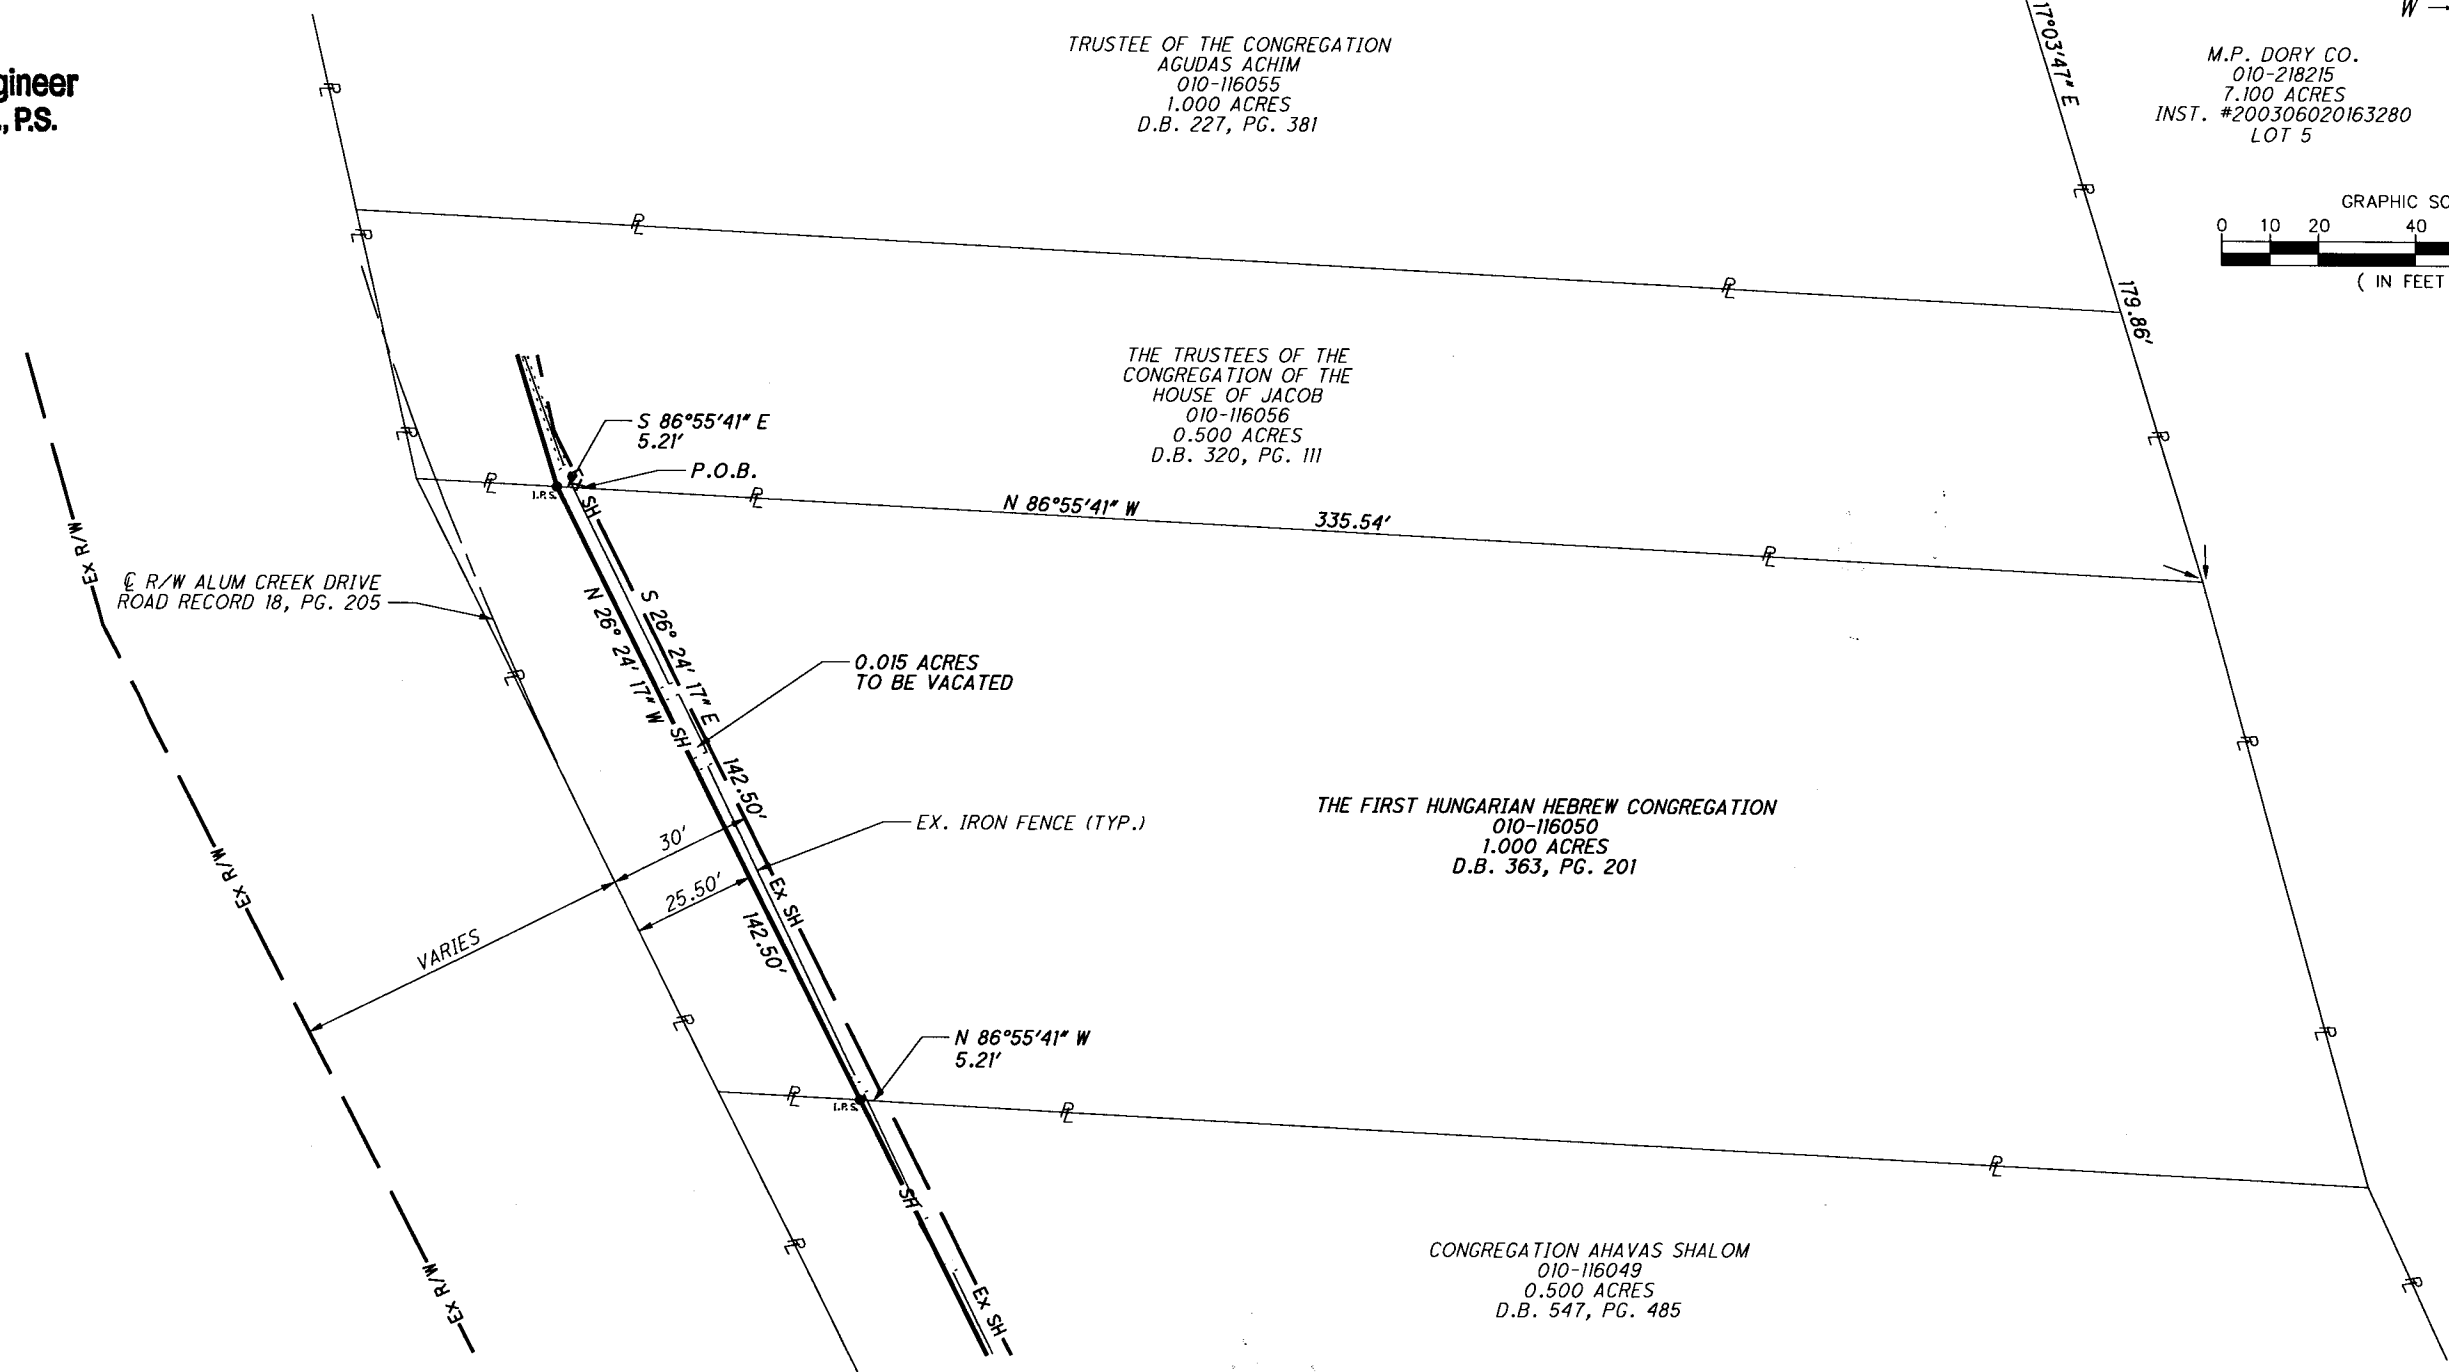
gineer
, P.S.

TRUSTEE OF THE CONGREGATION
AGUDAS ACHIM
010-116055
1.000 ACRES
D.B. 227, PG. 381

17°03'47" E

W —

M.P. DORY CO.
010-218215
7.100 ACRES
INST. #200306020163280
LOT 5

GRAPHIC SC
0 10 20 40
( IN FEET

179.86'

THE TRUSTEES OF THE
CONGREGATION OF THE
HOUSE OF JACOB
010-116056
0.500 ACRES
D.B. 320, PG. 111

S 86°55'41" E
5.21'

P.O.B.

I.P.S.

SH

N 86°55'41" W

335.54'

Ex R/W

℄ R/W ALUM CREEK DRIVE
ROAD RECORD 18, PG. 205

N 26° 24' 17" W

S 26° 24' 17" E

0.015 ACRES
TO BE VACATED

SH

142.50'

THE FIRST HUNGARIAN HEBREW CONGREGATION
010-116050
1.000 ACRES
D.B. 363, PG. 201

30'

EX. IRON FENCE (TYP.)

Ex R/W

25.50'

Ex SH

142.50'

VARIES

N 86°55'41" W
5.21'

I.P.S.

SH

Ex SH

Ex R/W

CONGREGATION AHAVAS SHALOM
010-116049
0.500 ACRES
D.B. 547, PG. 485